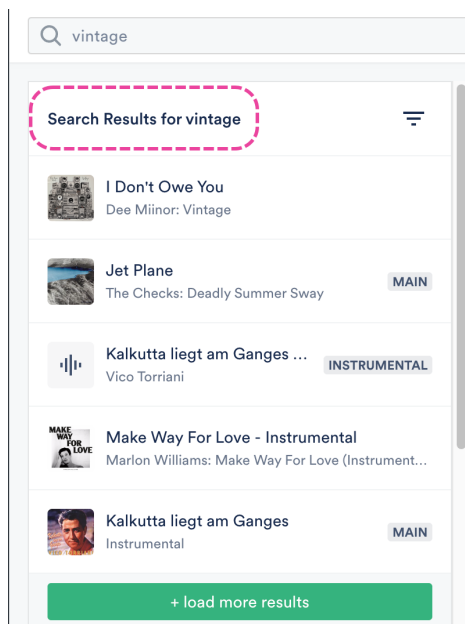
vintage

Search Results for vintage

I Don't Owe You
Dee Miinor: Vintage

Jet Plane
The Checks: Deadly Summer Sway
MAIN

Kalkutta liegt am Ganges ...
Vico Torriani
INSTRUMENTAL

MAKE WAY FOR LOVE

Make Way For Love - Instrumental
Marlon Williams: Make Way For Love (Instrument...

Kalkutta liegt am Ganges
Instrumental
MAIN

+ load more results